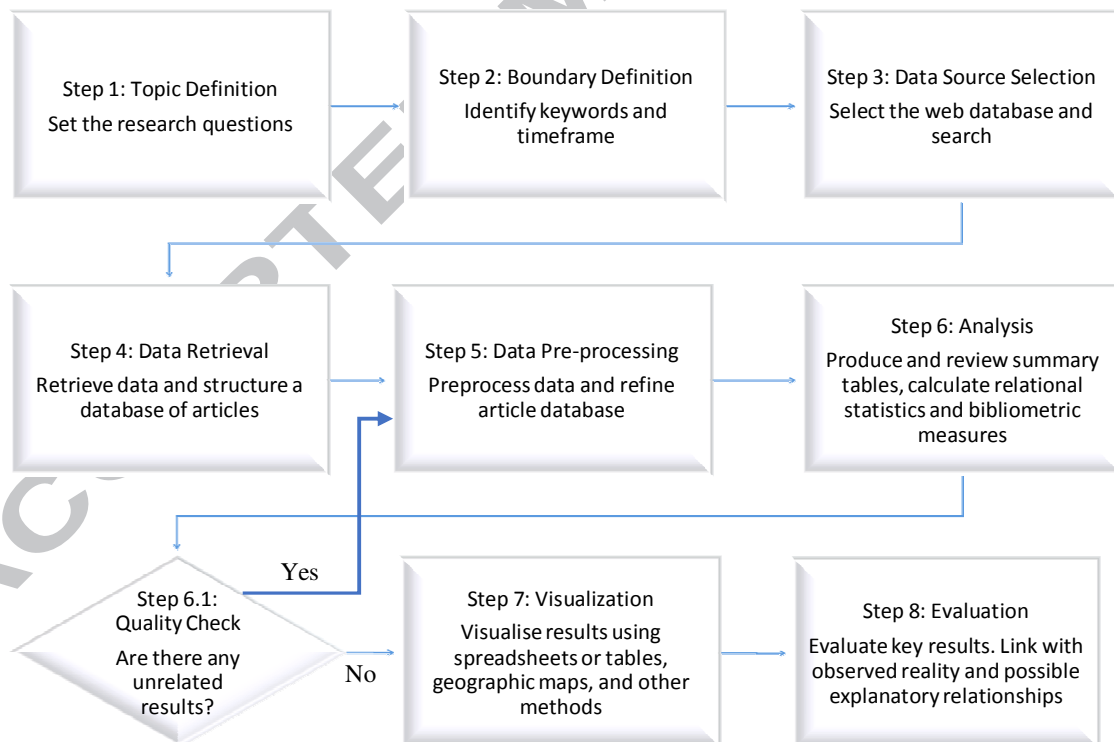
Step 1: Topic Definition
Set the research questions

Step 2: Boundary Definition
Identify keywords and timeframe

Step 3: Data Source Selection
Select the web database and search

Step 4: Data Retrieval
Retrieve data and structure a database of articles

Step 5: Data Pre-processing
Preprocess data and refine article database

Step 6: Analysis
Produce and review summary tables, calculate relational statistics and bibliometric measures

Step 6.1: Quality Check
Are there any unrelated results?

Yes

No

Step 7: Visualization
Visualise results using spreadsheets or tables, geographic maps, and other methods

Step 8: Evaluation
Evaluate key results. Link with observed reality and possible explanatory relationships